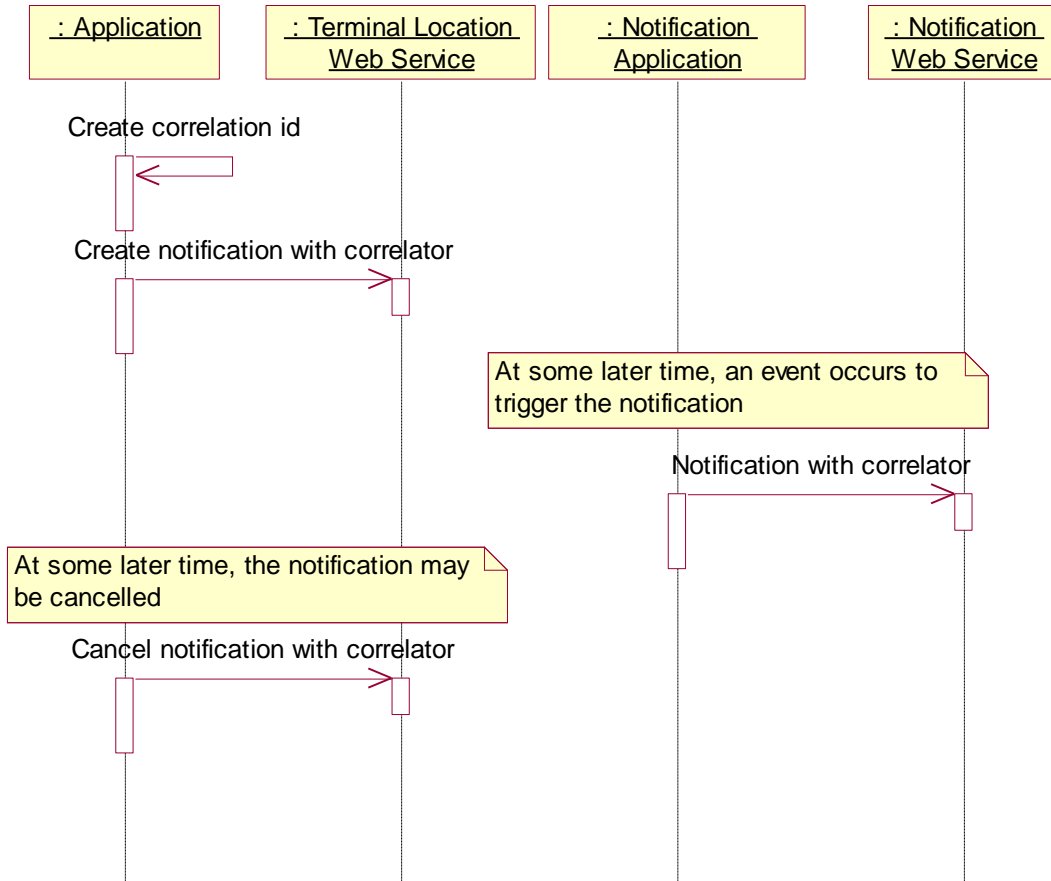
: Application

: Terminal Location Web Service

: Notification Application

: Notification Web Service

Create correlation id

Create notification with correlator

At some later time, an event occurs to trigger the notification

Notification with correlator

At some later time, the notification may be cancelled

Cancel notification with correlator